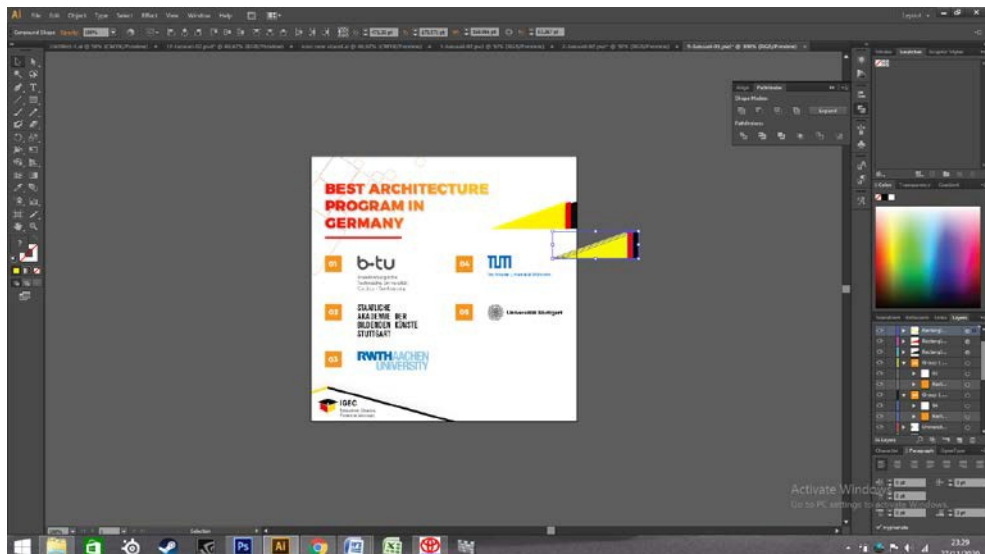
Ai File Edit Object Type Select Effect View Window Help

BEST ARCHITECTURE PROGRAM IN GERMANY

01 b-tu

02 STAATLICHE AKADEMIE DER BILDENDEN KÜNSTE STUTTGART

03 RWTH AACHEN UNIVERSITY

04 TUM

05 Universität Stuttgart

IGEC

Pathfinder

Activate Windows
Go to PC settings to activate Windows.

23:29